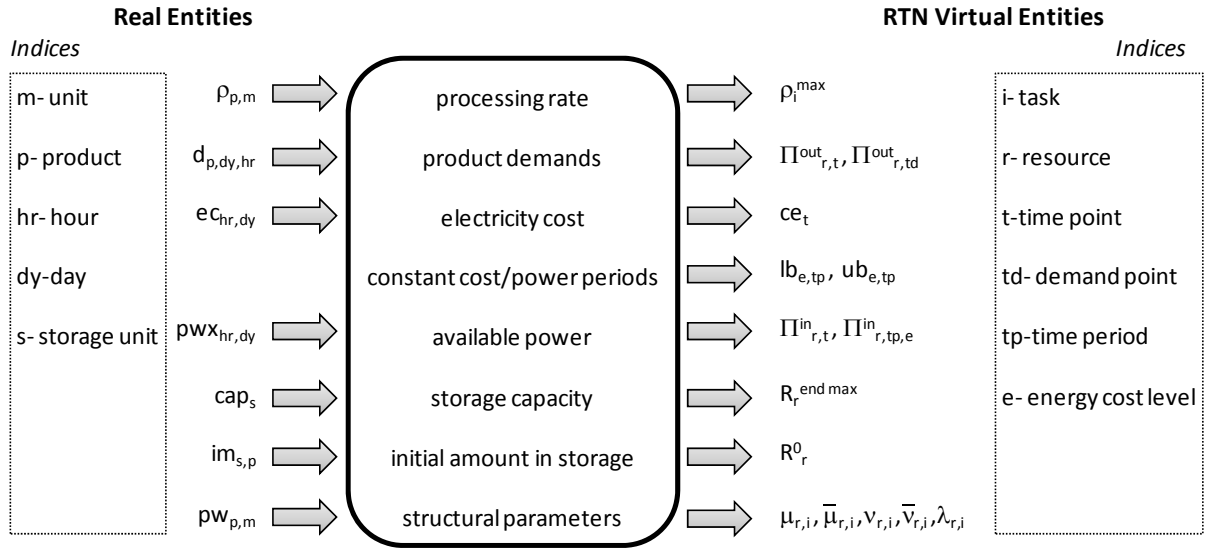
Real Entities

Indices

m- unit

p- product

hr- hour

dy-day

s- storage unit

$\rho_{p,m}$

$d_{p,dy,hr}$

$ec_{hr,dy}$

$pwx_{hr,dy}$

$cap_s$

$im_{s,p}$

$pw_{p,m}$

processing rate

product demands

electricity cost

constant cost/power periods

available power

storage capacity

initial amount in storage

structural parameters

RTN Virtual Entities

$\rho_i^{max}$

$\Pi^{out}_{r,t}$, $\Pi^{out}_{r,td}$

$ce_t$

$lb_{e,tp}$, $ub_{e,tp}$

$\Pi^{in}_{r,t}$, $\Pi^{in}_{r,tp,e}$

$R_r^{end\ max}$

$R^0_r$

$\mu_{r,i}, \overline{\mu}_{r,i}, \nu_{r,i}, \overline{\nu}_{r,i}, \lambda_{r,i}$

Indices

i- task

r- resource

t-time point

td- demand point

tp-time period

e- energy cost level